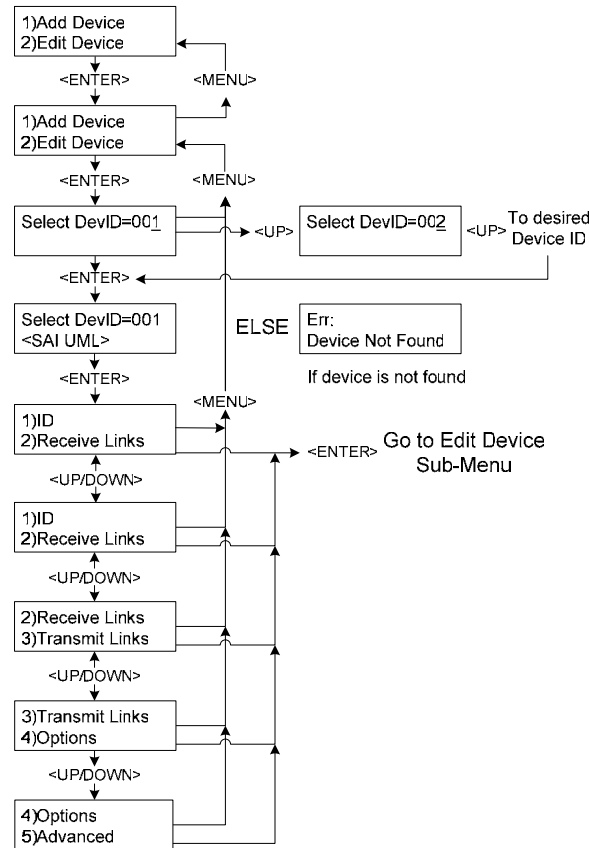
1)Add Device
2)Edit Device

<ENTER>

<MENU>

1)Add Device
2)Edit Device

<ENTER>

<MENU>

Select DevID=001

<UP>

Select DevID=002

<UP> To desired Device ID

<ENTER>

Select DevID=001
<SAI UML>

ELSE

Err:
Device Not Found

If device is not found

<ENTER>

<MENU>

1)ID
2)Receive Links

<ENTER> Go to Edit Device Sub-Menu

<UP/DOWN>

1)ID
2)Receive Links

<UP/DOWN>

2)Receive Links
3)Transmit Links

<UP/DOWN>

3)Transmit Links
4)Options

<UP/DOWN>

4)Options
5)Advanced